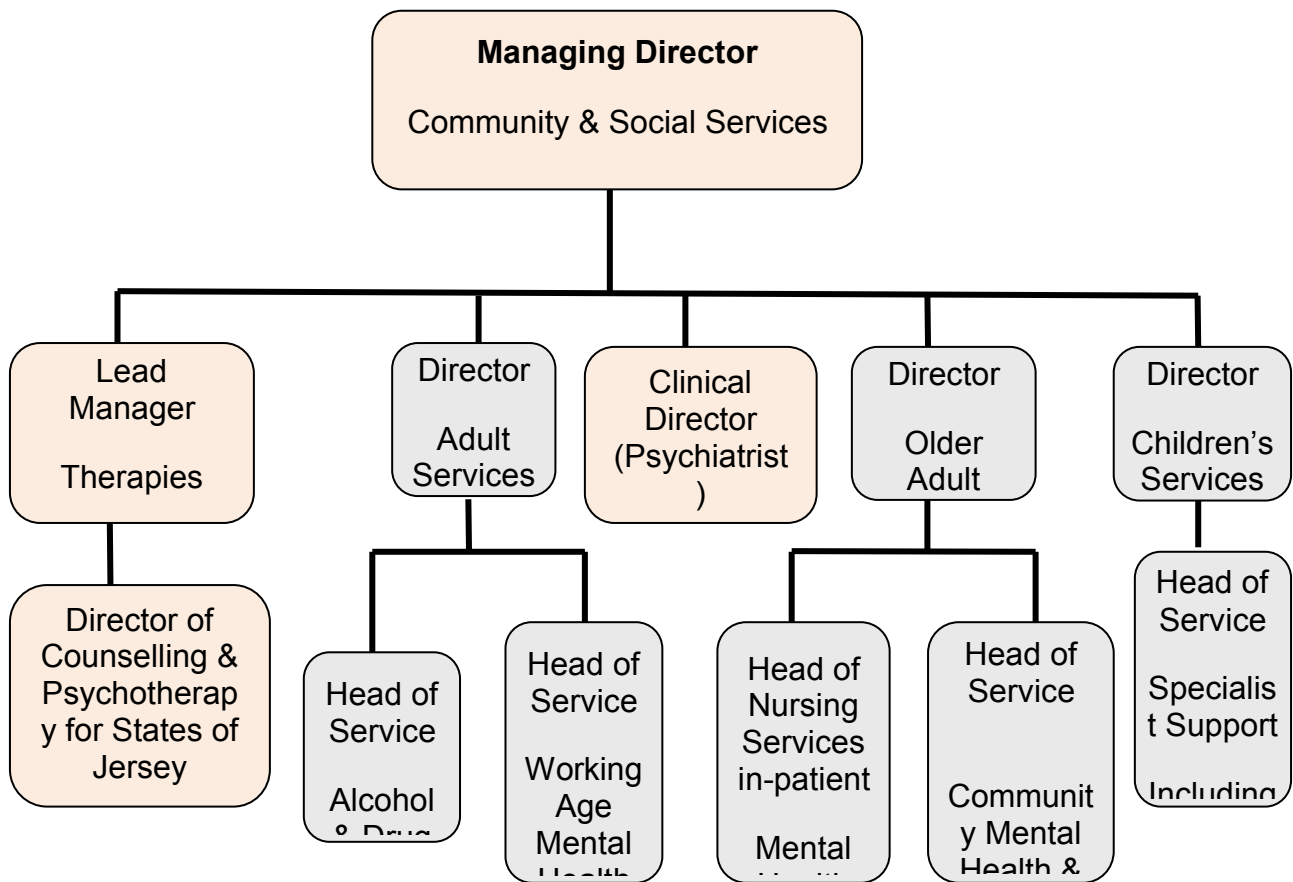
**Managing Director**

Community & Social Services

Lead Manager

Therapies

Director of Counselling & Psychotherapy for States of Jersey

Director

Adult Services

Head of Service

Alcohol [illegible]

Head of Service

Working Age Mental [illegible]

Clinical Director (Psychiatrist )

Director

Older Adult

Head of Nursing Services in-patient

Mental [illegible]

Head of Service

Community Mental Health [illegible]

Director

Children's Services

Head of Service

Specialist Support

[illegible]